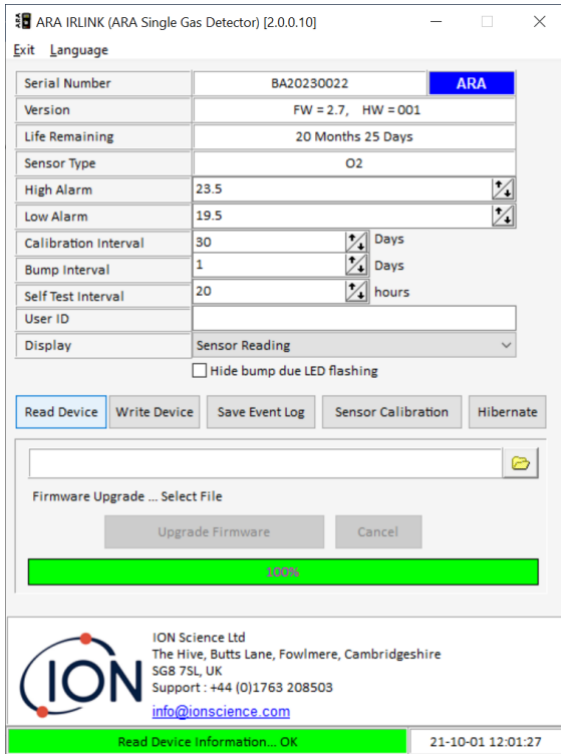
ARA IRLINK (ARA Single Gas Detector) [2.0.0.10]

Exit Language

| Serial Number | BA20230022 | ARA |
|---|---|---|
| Version | FW = 2.7, HW = 001 | |
| Life Remaining | 20 Months 25 Days | |
| Sensor Type | O2 | |
| High Alarm | 23.5 | |
| Low Alarm | 19.5 | |
| Calibration Interval | 30 | Days |
| Bump Interval | 1 | Days |
| Self Test Interval | 20 | hours |
| User ID | | |
| Display | Sensor Reading | |

Hide bump due LED flashing

Read Device Write Device Save Event Log Sensor Calibration Hibernate

Firmware Upgrade ... Select File

Upgrade Firmware Cancel

100%

ION

ION Science Ltd
The Hive, Butts Lane, Fowlmere, Cambridgeshire
SG8 7SL, UK
Support : +44 (0)1763 208503
info@ionscience.com

Read Device Information... OK 21-10-01 12:01:27